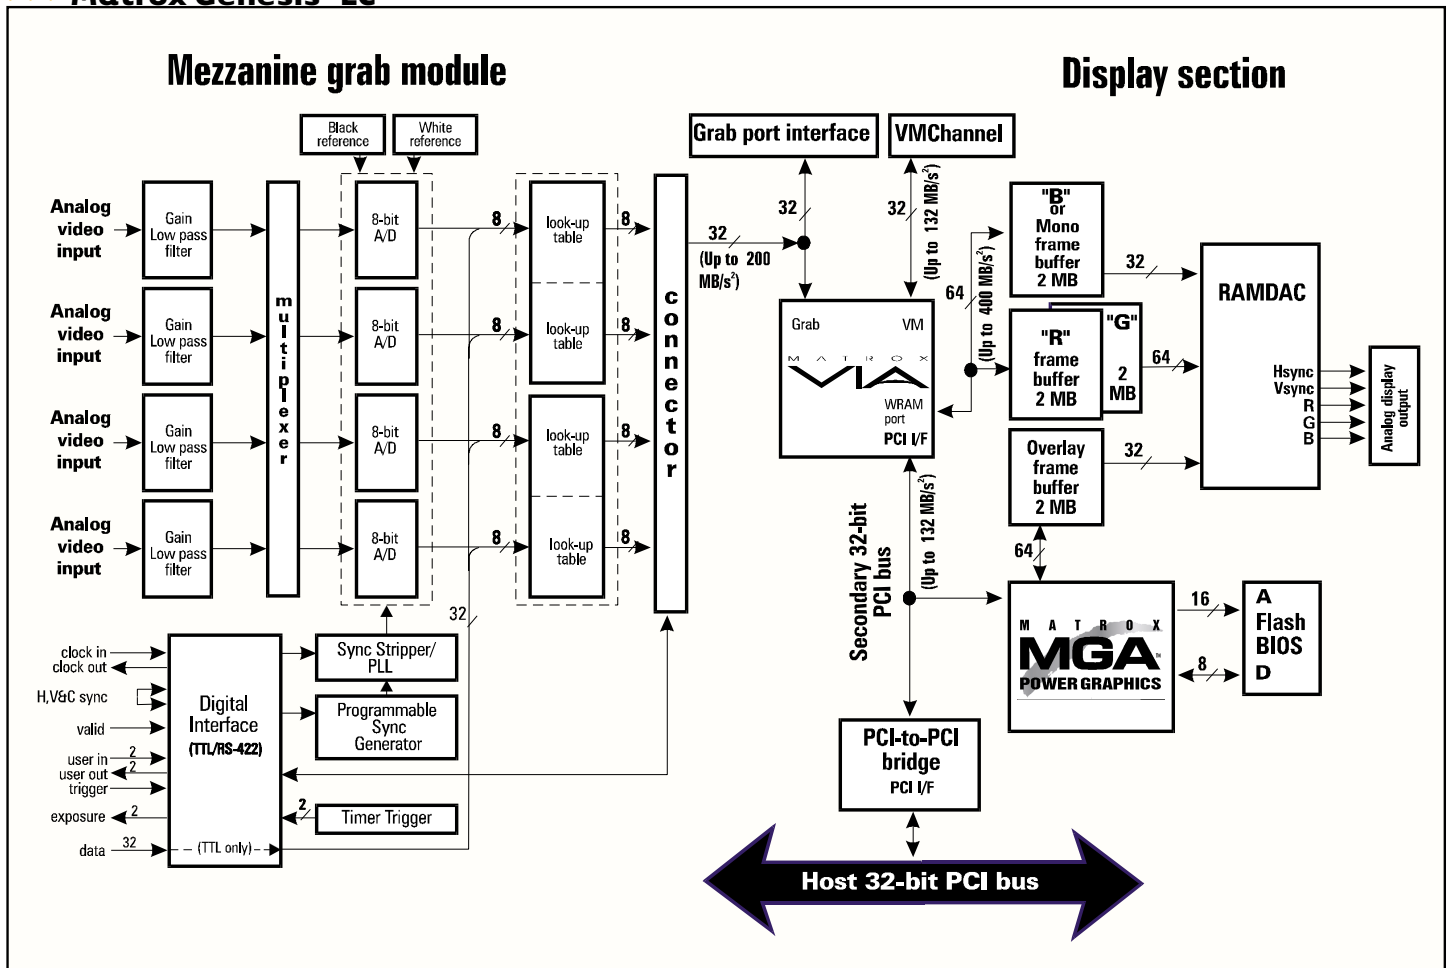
Matrox Genesis-LC

Mezzanine grab module

Display section

Black reference

White reference

Analog video input

Gain Low pass filter

Analog video input

Gain Low pass filter

Analog video input

Gain Low pass filter

Analog video input

Gain Low pass filter

multiplexer

8-bit A/D

8-bit A/D

8-bit A/D

8-bit A/D

8

8

8

8

look-up table

look-up table

look-up table

look-up table

8

8

8

8

connector

32

clock in
clock out
H,V&C sync
valid
user in 2
user out 2
trigger
exposure 2
data 32

Digital Interface (TTL/RS-422)

(TTL only)

Sync Stripper/ PLL

Programmable Sync Generator

2

Timer Trigger

Grab port interface

VMChannel

32

32

(Up to 132 MB/s$^2$)

32

(Up to 200 MB/s$^2$)

Grab VM

MATROX VIA

WRAM port

PCI I/F

64

(Up to 400 MB/s$^2$)

"B" or Mono frame buffer 2 MB

32

"R" frame buffer 2 MB

"G" 2 MB

64

Overlay frame buffer 2 MB

32

RAMDAC

Hsync
Vsync
R
G
B

Analog display output

64

Secondary 32-bit PCI bus

(Up to 132 MB/s$^2$)

MATROX MGA POWER GRAPHICS

16

8

A Flash BIOS D

PCI-to-PCI bridge PCI I/F

Host 32-bit PCI bus